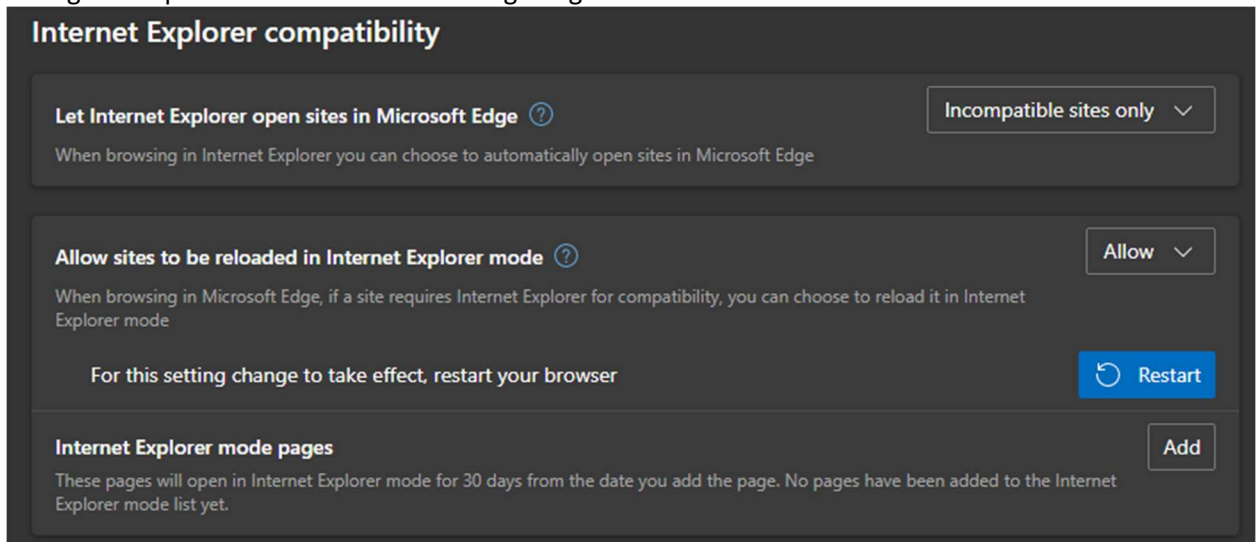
Internet Explorer compatibility

Let Internet Explorer open sites in Microsoft Edge

When browsing in Internet Explorer you can choose to automatically open sites in Microsoft Edge

Incompatible sites only

Allow sites to be reloaded in Internet Explorer mode

When browsing in Microsoft Edge, if a site requires Internet Explorer for compatibility, you can choose to reload it in Internet Explorer mode

Allow

For this setting change to take effect, restart your browser

Restart

Internet Explorer mode pages

These pages will open in Internet Explorer mode for 30 days from the date you add the page. No pages have been added to the Internet Explorer mode list yet.

Add